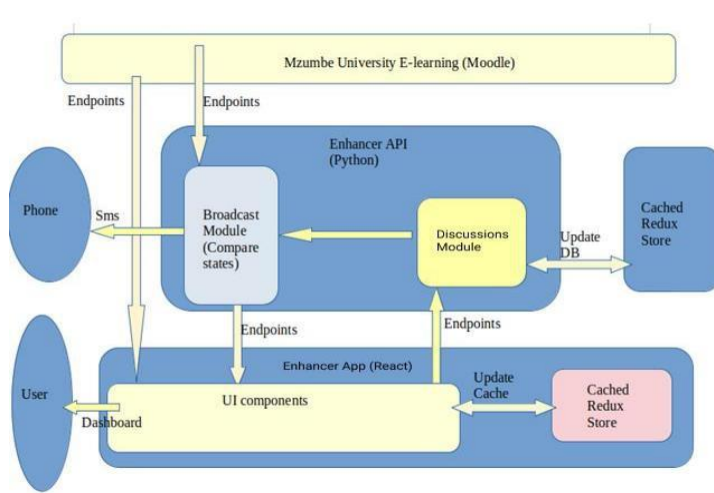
Mzumbe University E-learning (Moodle)

Endpoints

Endpoints

Enhancer API (Python)

Phone

Sms

Broadcast Module (Compare states)

Discussions Module

Update DB

Cached Redux Store

Endpoints

Endpoints

User

Enhancer App (React)

UI components

Update Cache

Cached Redux Store

Dashboard